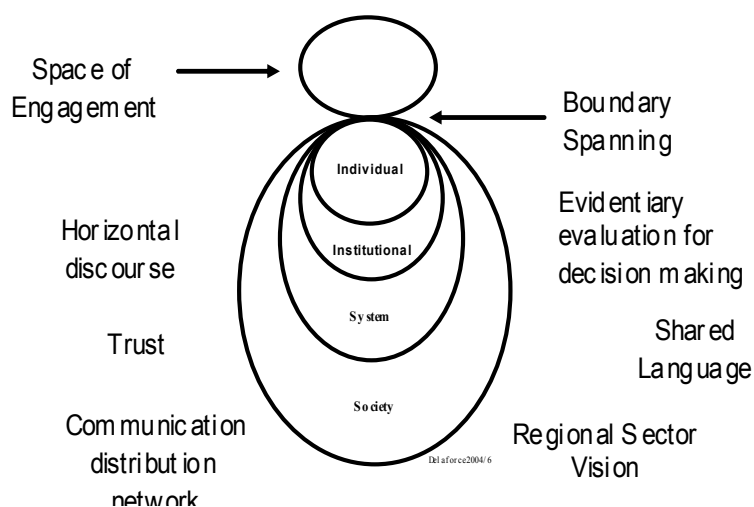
Space of Engagement

Boundary Spanning

Individual

Institutional

System

Society

Horizontal discourse

Trust

Communication distribution network

Evidentiary evaluation for decision making

Shared Language

Regional Sector Vision

Delaforce2004/6